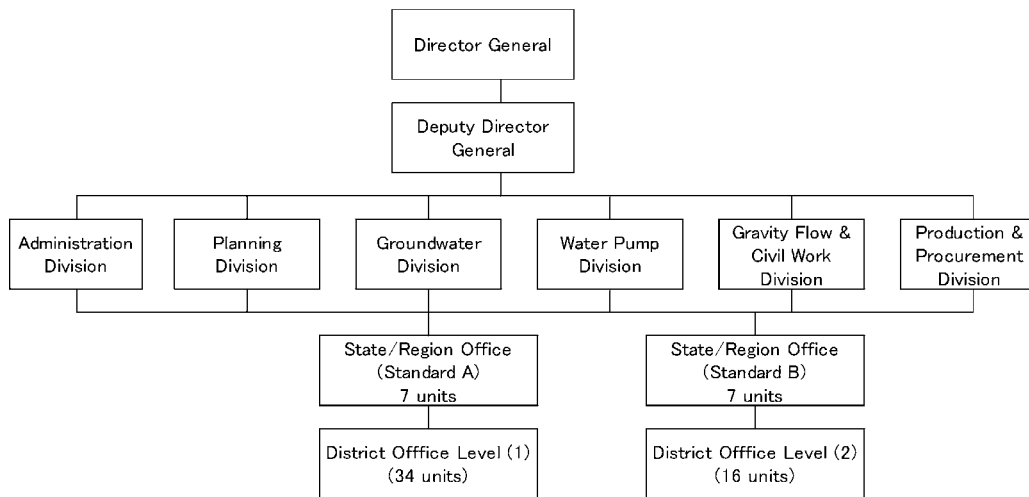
Director General

Deputy Director General

Administration Division

Planning Division

Groundwater Division

Water Pump Division

Gravity Flow & Civil Work Division

Production & Procurement Division

State/Region Office (Standard A) 7 units

State/Region Office (Standard B) 7 units

District Offfice Level (1) (34 units)

District Offfice Level (2) (16 units)